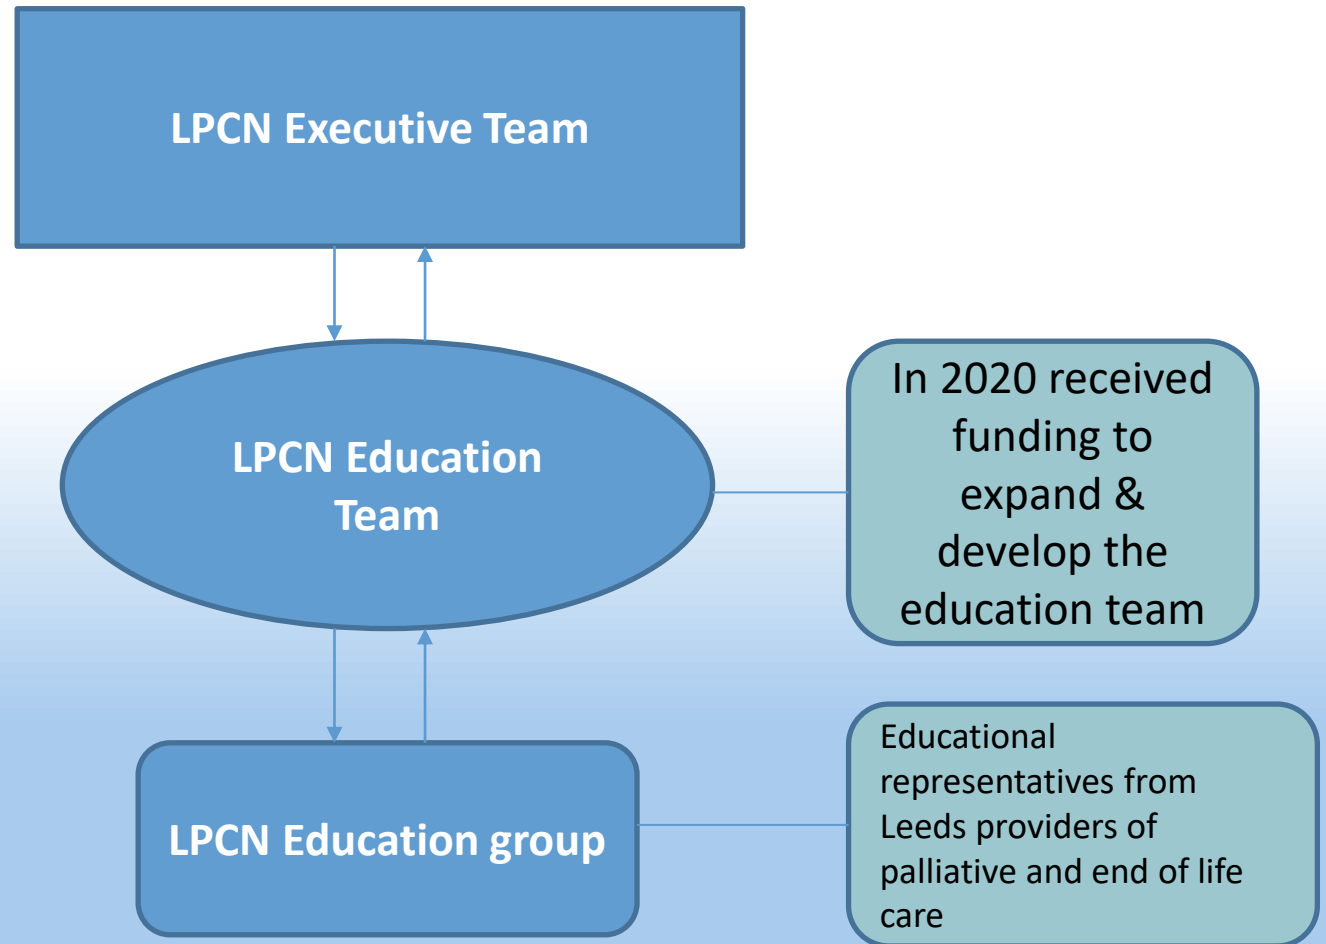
LPCN Executive Team

LPCN Education Team

In 2020 received funding to expand & develop the education team

LPCN Education group

Educational representatives from Leeds providers of palliative and end of life care